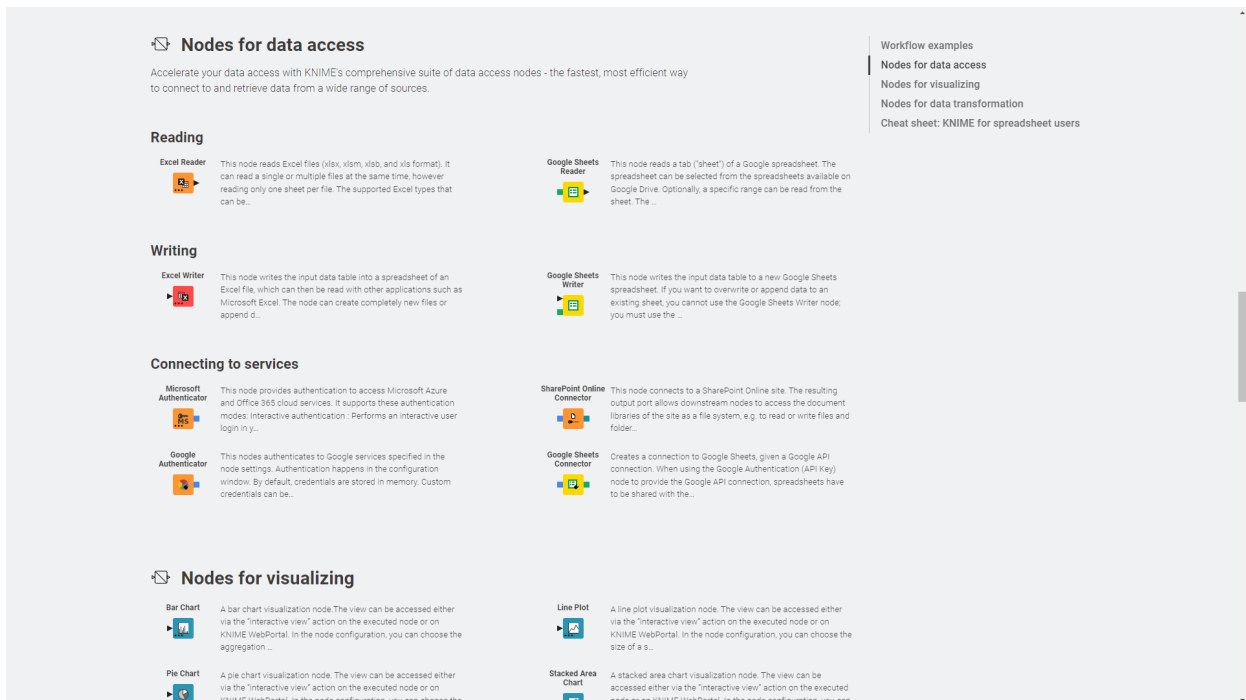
Nodes for data access

Accelerate your data access with KNIME's comprehensive suite of data access nodes - the fastest, most efficient way to connect to and retrieve data from a wide range of sources.

Reading

Excel Reader

This node reads Excel files (xlsx, xlsm, xlsb, and xls format). It can read a single or multiple files at the same time, however reading only one sheet per file. The supported Excel types that can be...

Google Sheets Reader

This node reads a tab ("sheet") of a Google spreadsheet. The spreadsheet can be selected from the spreadsheets available on Google Drive. Optionally, a specific range can be read from the sheet. The ...

Writing

Excel Writer

This node writes the input data table into a spreadsheet of an Excel file, which can then be read with other applications such as Microsoft Excel. The node can create completely new files or append d...

Google Sheets Writer

This node writes the input data table to a new Google Sheets spreadsheet. If you want to overwrite or append data to an existing sheet, you cannot use the Google Sheets Writer node; you must use the ...

Connecting to services

Microsoft Authenticator

This node provides authentication to access Microsoft Azure and Office 365 cloud services. It supports these authentication modes: Interactive authentication : Performs an interactive user login in y...

SharePoint Online Connector

This node connects to a SharePoint Online site. The resulting output port allows downstream nodes to access the document libraries of the site as a file system, e.g. to read or write files and folder...

Google Authenticator

This nodes authenticates to Google services specified in the node settings. Authentication happens in the configuration window. By default, credentials are stored in memory. Custom credentials can be...

Google Sheets Connector

Creates a connection to Google Sheets, given a Google API connection. When using the Google Authentication (API Key) node to provide the Google API connection, spreadsheets have to be shared with the...

Nodes for visualizing

Bar Chart

A bar chart visualization node.The view can be accessed either via the "interactive view" action on the executed node or on KNIME WebPortal. In the node configuration, you can choose the aggregation ...

Line Plot

A line plot visualization node. The view can be accessed either via the "interactive view" action on the executed node or on KNIME WebPortal. In the node configuration, you can choose the size of a s...

Pie Chart

A pie chart visualization node. The view can be accessed either via the "interactive view" action on the executed node or on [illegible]

Stacked Area Chart

A stacked area chart visualization node. The view can be accessed either via the "interactive view" action on the executed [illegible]

Workflow examples
Nodes for data access
Nodes for visualizing
Nodes for data transformation
Cheat sheet: KNIME for spreadsheet users